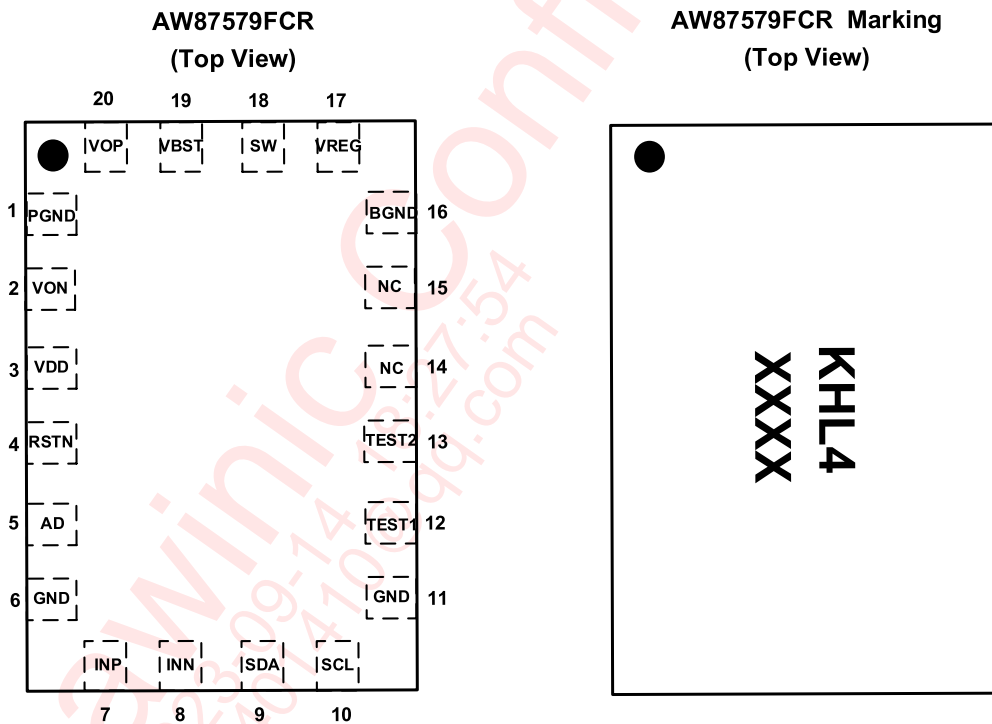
AW87579FCR
(Top View)

20 19 18 17

VOP VBST SW VREG

1 PGND
2 VON
3 VDD
4 RSTN
5 AD
6 GND

BGND 16
NC 15
NC 14
TEST2 13
TEST1 12
GND 11

INP INN SDA SCL

7 8 9 10

AW87579FCR Marking
(Top View)

KHL4
XXXX

awinic Confidential
2023-09-14 18:27:54
2304104@qq.com